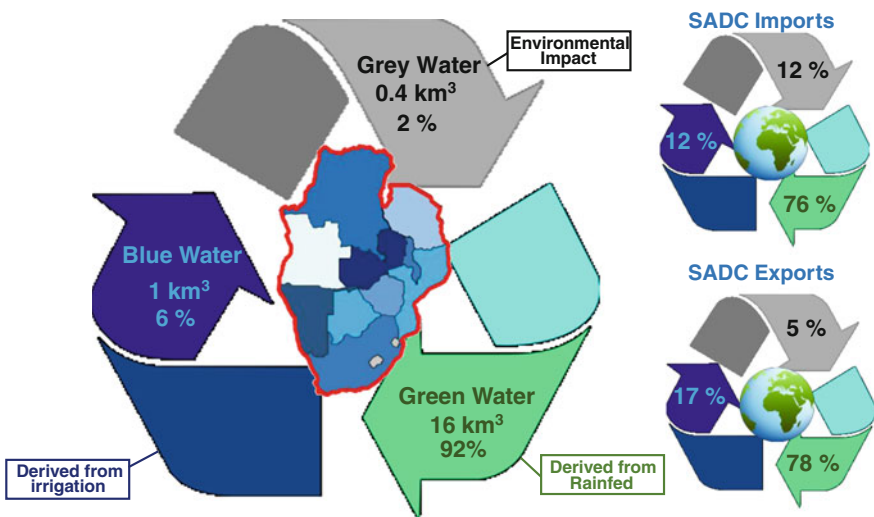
Grey Water
0.4 km$^3$
2 %

Environmental Impact

Blue Water
1 km$^3$
6 %

Green Water
16 km$^3$
92%

Derived from irrigation

Derived from Rainfed

SADC Imports
12 %
12 %
76 %

SADC Exports
5 %
17 %
78 %